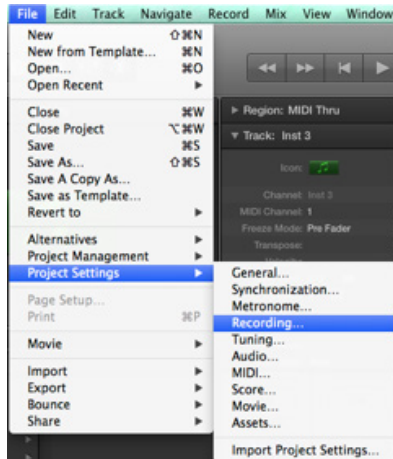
File Edit Track Navigate Record Mix View Window

New ⇧⌘N
New from Template... ⌘N
Open... ⌘O
Open Recent ▶

Close ⌘W
Close Project ⌥⌘W
Save ⌘S
Save As... ⇧⌘S
Save A Copy As...
Save as Template...
Revert to ▶

Alternatives ▶
Project Management ▶
Project Settings ▶

Page Setup...
Print ⌘P

Movie ▶

Import ▶
Export ▶
Bounce ▶
Share ▶

General...
Synchronization...
Metronome...
Recording...
Tuning...
Audio...
MIDI...
Score...
Movie...
Assets...

Import Project Settings...

▶ Region: MIDI Thru
▼ Track: Inst 3
Icon:
Channel: Inst 3
MIDI Channel: 1
Freeze Mode: Pre Fader
Transpose: